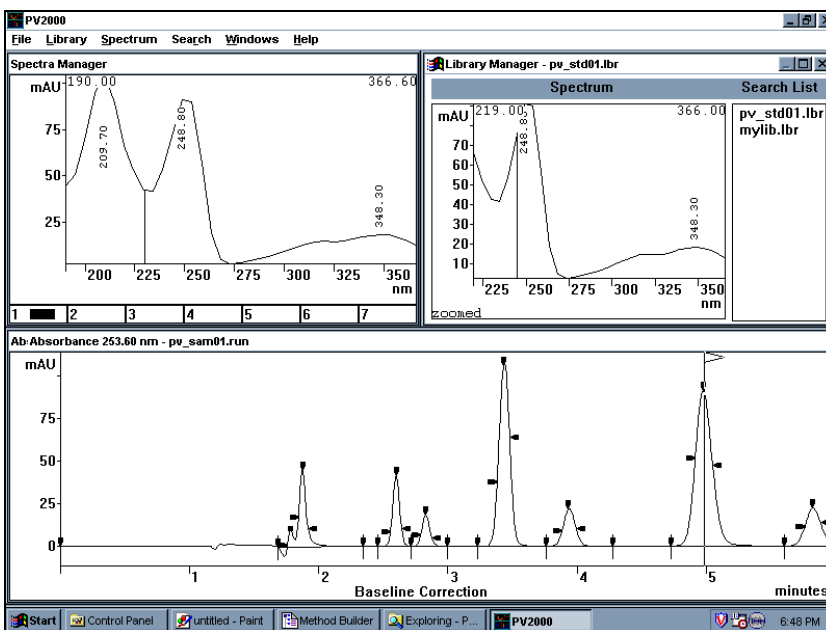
PV2000

File Library Spectrum Search Windows Help

Spectra Manager

mAU 190.00 366.60

209.70

248.80

348.30

75

50

25

200 225 250 275 300 325 350

nm

1 2 3 4 5 6 7

Library Manager - pv_std01.lbr

Spectrum

Search List

mAU 219.00 366.00

248.80

348.30

70

60

50

40

30

20

10

225 250 275 300 325 350

nm

zoomed

pv_std01.lbr
mylib.lbr

Ab Absorbance 253.60 nm - pv_sam01.run

mAU

75

50

25

0

1 2 3 4 5

Baseline Correction

minutes

Start Control Panel untitled - Paint Method Builder Exploring - P... PV2000 6:48 PM